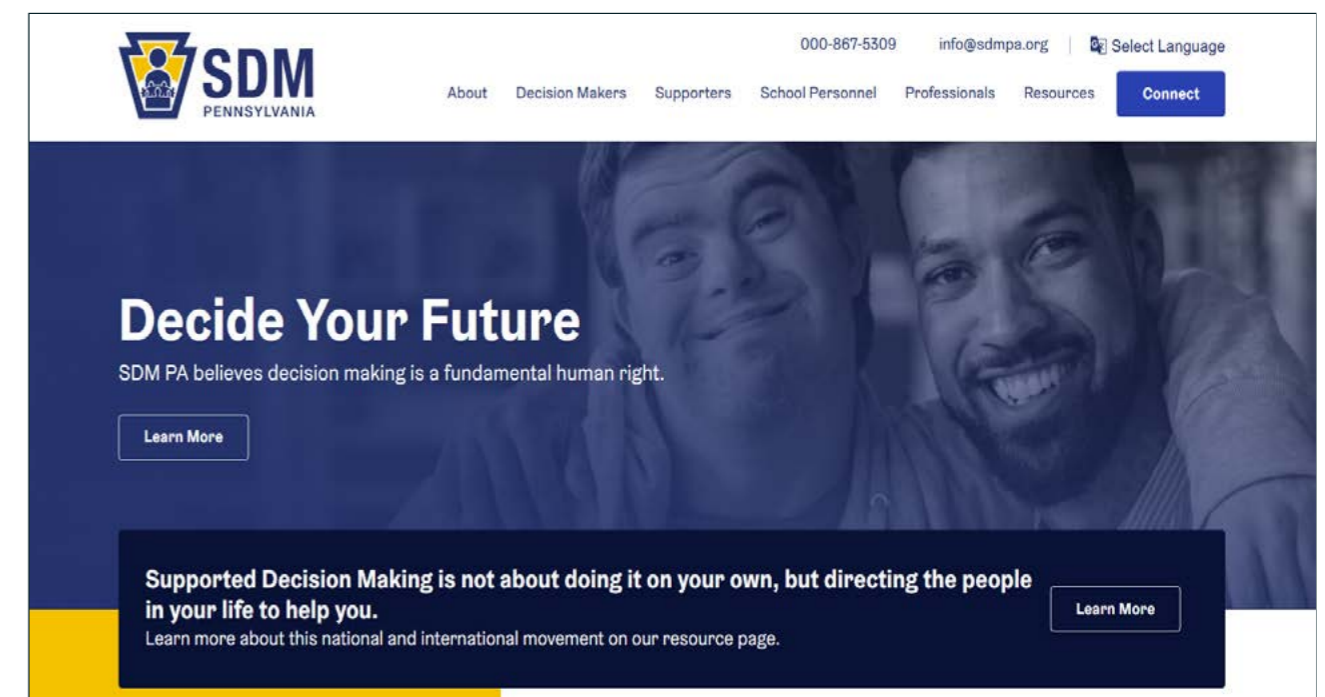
SDM
PENNSYLVANIA

000-867-5309 info@sdmpa.org Select Language

About Decision Makers Supporters School Personnel Professionals Resources Connect

Decide Your Future

SDM PA believes decision making is a fundamental human right.

Learn More

Supported Decision Making is not about doing it on your own, but directing the people in your life to help you.

Learn more about this national and international movement on our resource page.

Learn More